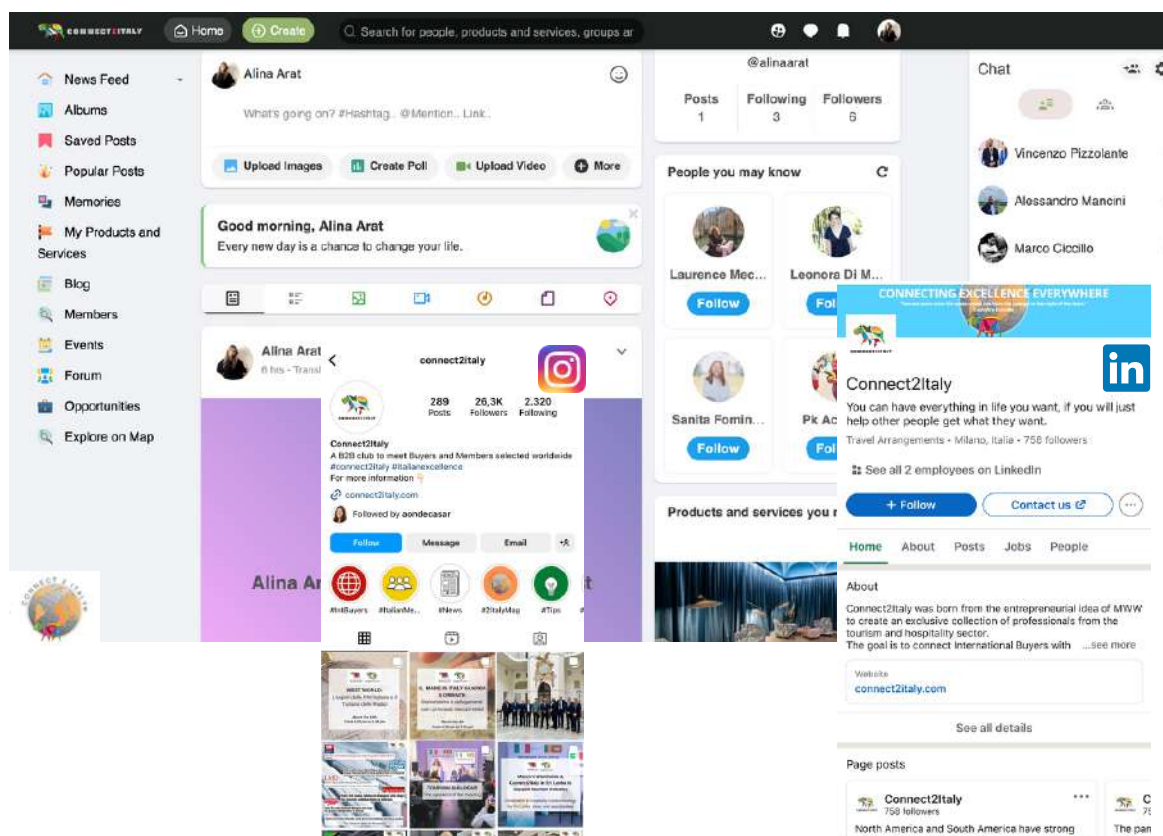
CONNECT2ITALY Home Create Search for people, products and services, groups ar

News Feed
Albums
Saved Posts
Popular Posts
Memories
My Products and Services
Blog
Members
Events
Forum
Opportunities
Explore on Map

Alina Arat
What's going on? #Hashtag.. @Mention.. Link..
Upload Images Create Poll Upload Video More

Good morning, Alina Arat
Every new day is a chance to change your life.

Alina Arat
6 hrs - Transl

Alina Ar

@alinaarat
Posts 1 Following 3 Followers 6

People you may know
Laurence Mec... Follow
Leonora Di M... Follow
Sanita Fomin... Follow
Pk Ac Follow

Products and services you r

Chat
Vincenzo Pizzolante
Alessandro Mancini
Marco Ciccillo

connect2italy
289 Posts 26,3K Followers 2.320 Following
Connect2Italy
A B2B club to meet Buyers and Members selected worldwide
#connect2Italy #Italianexcellence
For more information
connect2italy.com
Followed by aondecasar
Follow Message Email
#IntBuyers #ItalianMe... #News #2ItalyMag #Tips

CONNECTING EXCELLENCE EVERYWHERE
Connect2Italy
You can have everything in life you want, if you will just help other people get what they want.
Travel Arrangements · Milano, Italia · 758 followers
See all 2 employees on LinkedIn
+ Follow Contact us
Home About Posts Jobs People
About
Connect2Italy was born from the entrepreneurial idea of MWW to create an exclusive collection of professionals from the tourism and hospitality sector.
The goal is to connect International Buyers with ...see more
Website
connect2italy.com
See all details
Page posts
Connect2Italy
758 followers
North America and South America have strong
The pan